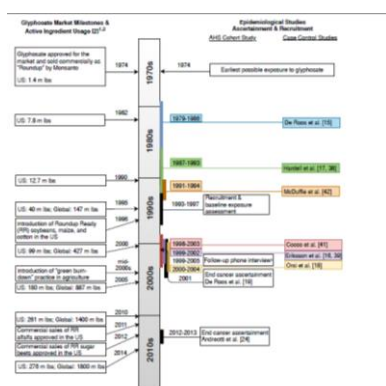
Glyphosate Market Milestones & Active Ingredient Usage (2)

Epidemiological Studies Ascertainment & Recruitment

AHS Cohort Study

Case Control Studies

Glyphosate approved for the market and sold commercially as "Roundup" by Monsanto

1974

US: 1.4 m lbs

1974

Earliest possible exposure to glyphosate

1970s

1982

US: 7.8 m lbs

1979-1986

De Roos et al. [15]

1980s

1987-1990

Hardell et al. [17, 36]

US: 12.7 m lbs

1990

1991-1994

McDuffie et al. [42]

1993-1997

Recruitment & baseline exposure assessment

US: 40 m lbs; Global: 147 m lbs

1995

Introduction of Roundup Ready (RR) soybeans, maize, and cotton in the US

1996

1990s

US: 99 m lbs; Global: 427 m lbs

2000

1998-2003

Cocco et al. [41]

1999-2002

Eriksson et al. [16, 34]

1999-2005

Follow-up phone interview

2000-2004

Orsi et al. [18]

Introduction of "green burndown" practice in agriculture

mid-2000s

End cancer ascertainment De Roos et al. [19]

US: 180 m lbs; Global: 887 m lbs

2005

2001

2000s

US: 261 m lbs; Global: 1400 m lbs

2010

Commercial sales of RR alfalfa approved in the US

2011

Commercial sales of RR sugar beets approved in the US

2012

2012-2013

End cancer ascertainment Andreotti et al. [24]

US: 276 m lbs; Global: 1800 m lbs

2014

2010s